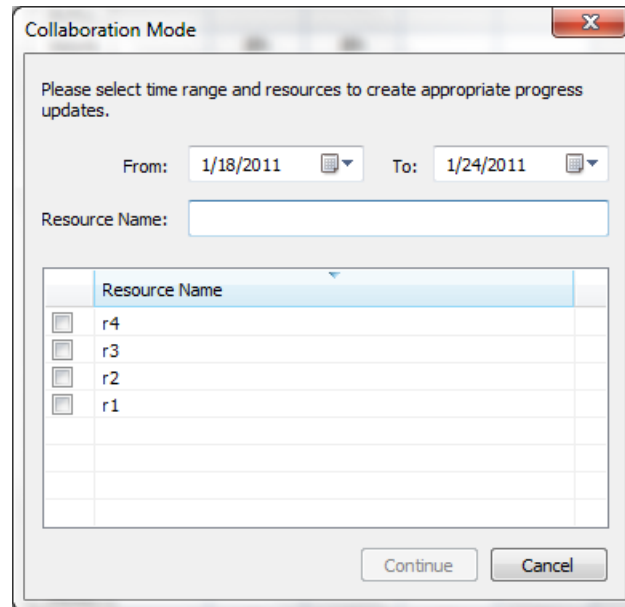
Collaboration Mode

Please select time range and resources to create appropriate progress updates.

From: 1/18/2011 To: 1/24/2011

Resource Name:

| | Resource Name |
|---|---|
| | r4 |
| | r3 |
| | r2 |
| | r1 |

Continue Cancel